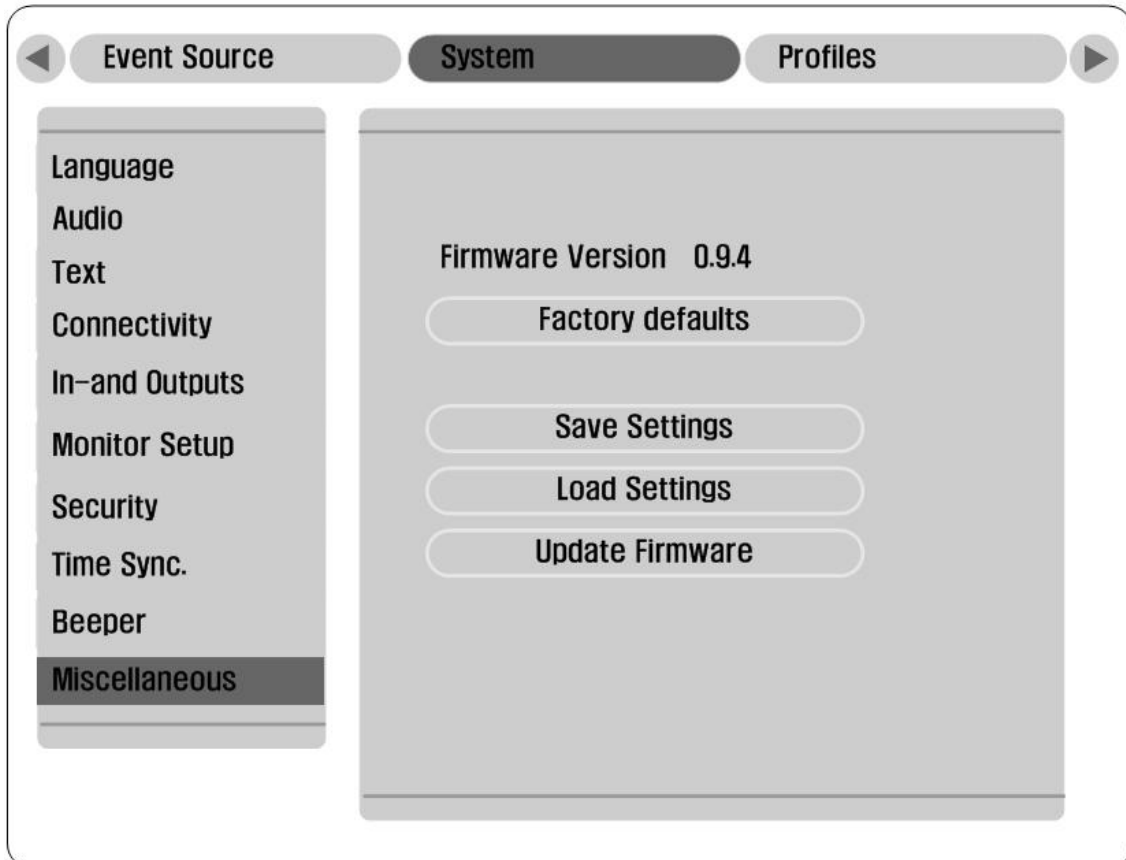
Event Source
System
Profiles

Language
Audio
Text
Connectivity
In-and Outputs
Monitor Setup
Security
Time Sync.
Beeper
Miscellaneous

Firmware Version 0.9.4
Factory defaults
Save Settings
Load Settings
Update Firmware